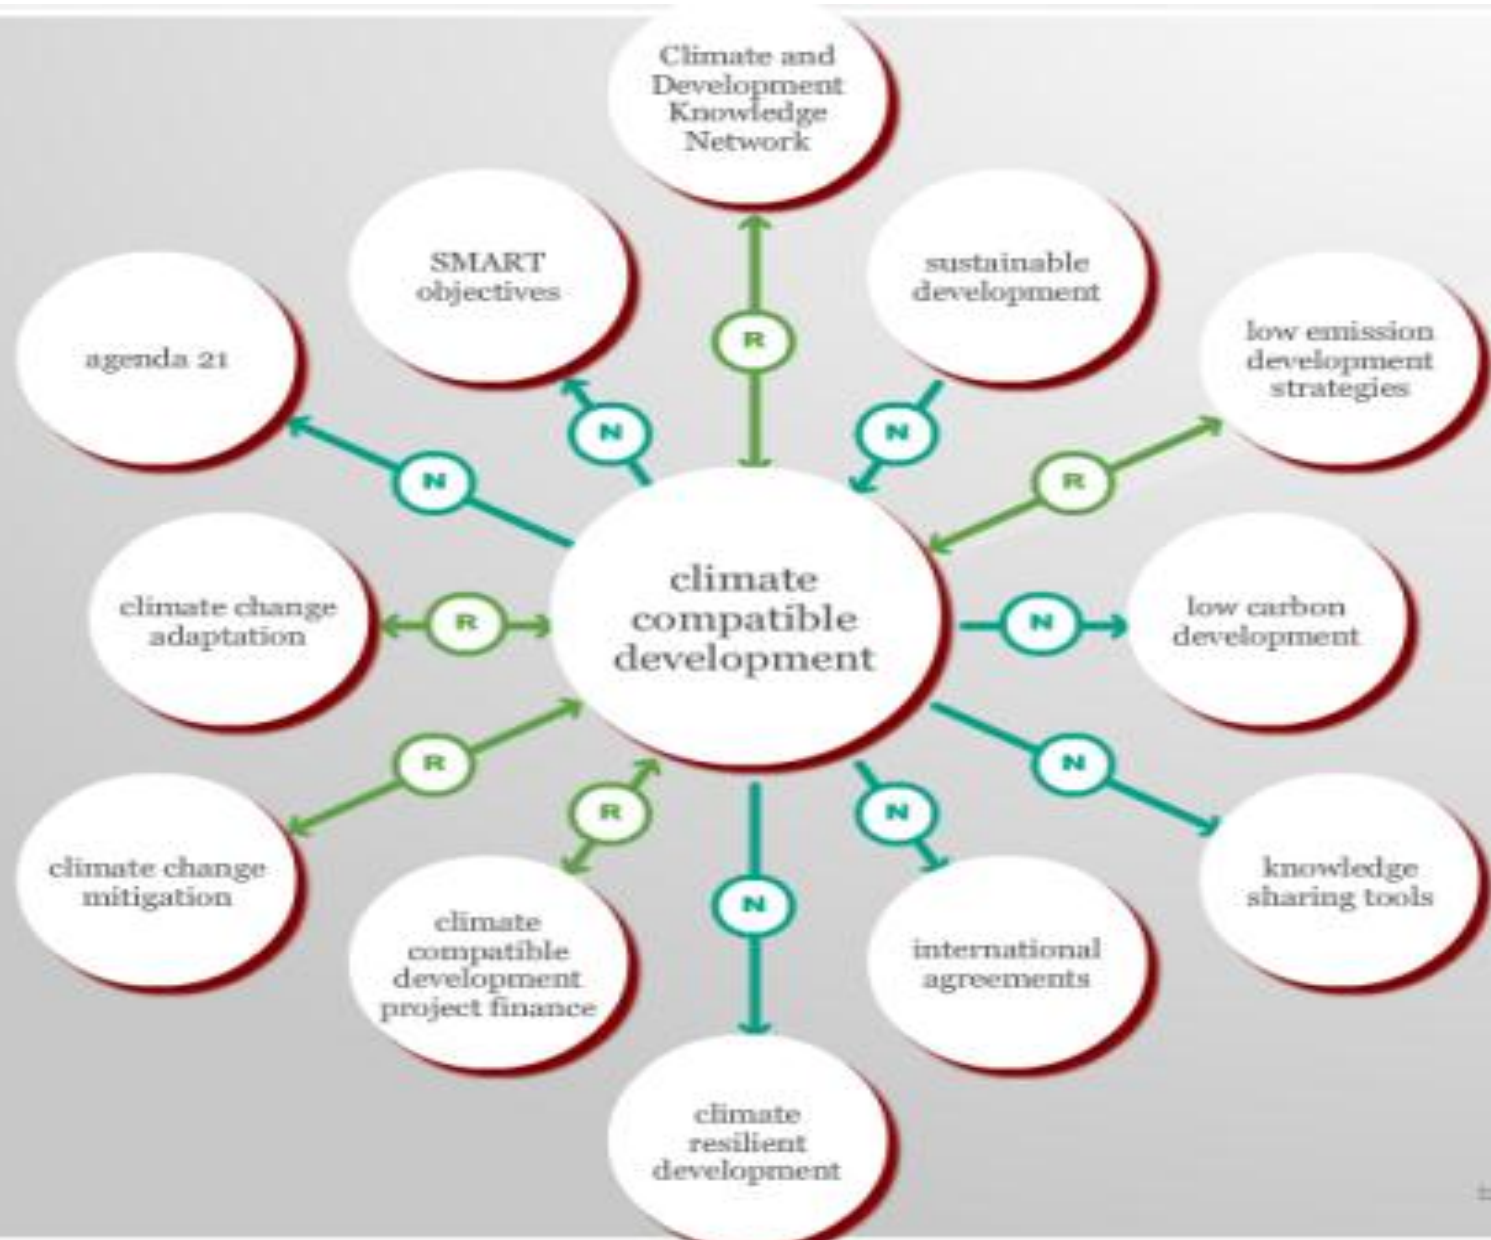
Climate and Development Knowledge Network

SMART objectives

sustainable development

agenda 21

low emission development strategies

R

N

N

N

R

climate compatible development

climate change adaptation

R

N

low carbon development

R

R

N

N

climate change mitigation

knowledge sharing tools

N

climate compatible development project finance

international agreements

climate resilient development